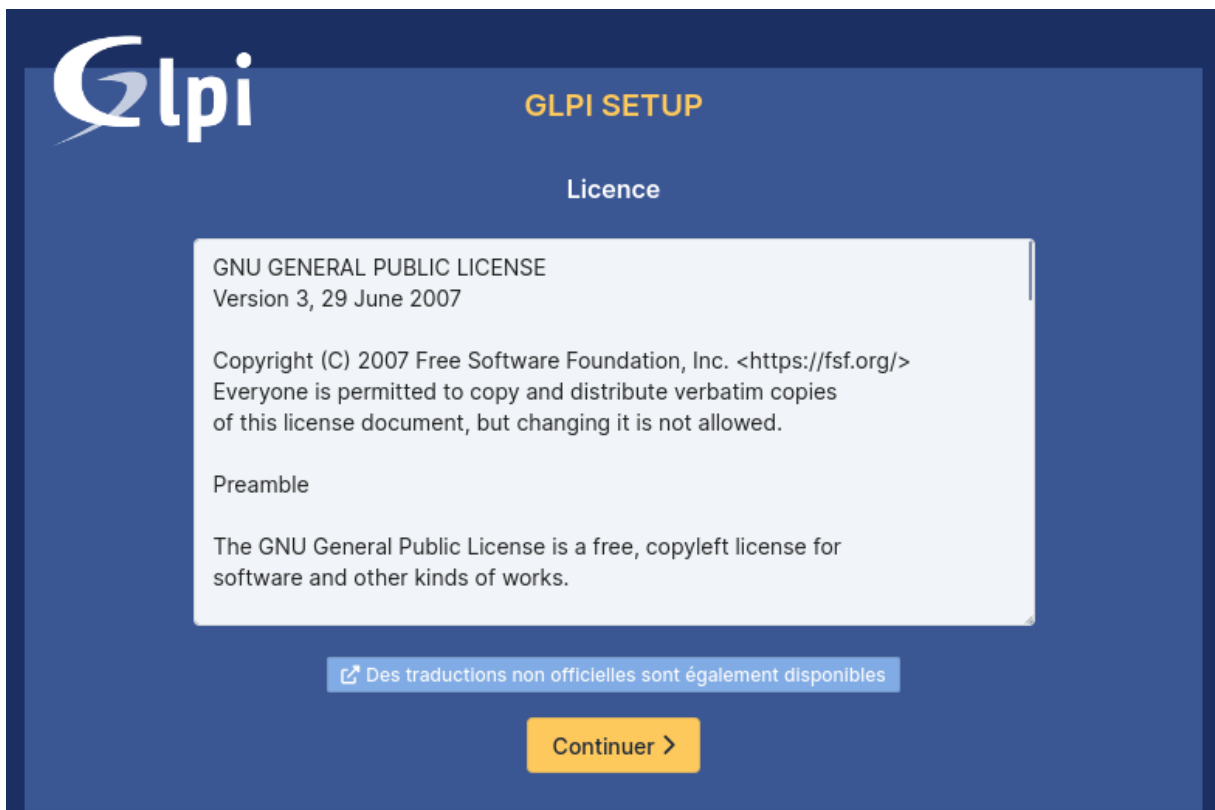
Glpi

GLPI SETUP

Licence

GNU GENERAL PUBLIC LICENSE
Version 3, 29 June 2007

Copyright (C) 2007 Free Software Foundation, Inc. <https://fsf.org/>
Everyone is permitted to copy and distribute verbatim copies
of this license document, but changing it is not allowed.

Preamble

The GNU General Public License is a free, copyleft license for
software and other kinds of works.

Des traductions non officielles sont également disponibles

Continuer